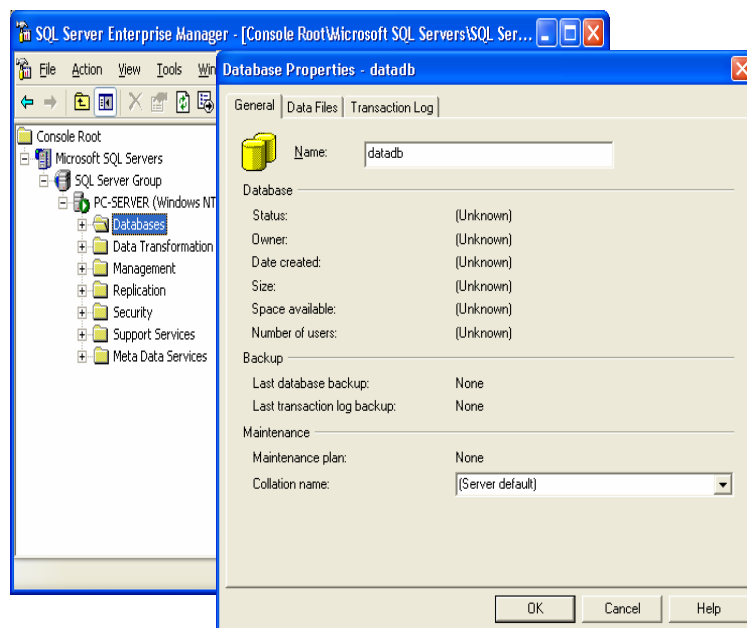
SQL Server Enterprise Manager - [Console Root\Microsoft SQL Servers\SQL Ser...

File Action View Tools Win

Console Root
Microsoft SQL Servers
SQL Server Group
PC-SERVER (Windows NT
Databases
Data Transformation
Management
Replication
Security
Support Services
Meta Data Services

Database Properties - datadb

General | Data Files | Transaction Log

Name: datadb

Database
Status: (Unknown)
Owner: (Unknown)
Date created: (Unknown)
Size: (Unknown)
Space available: (Unknown)
Number of users: (Unknown)

Backup
Last database backup: None
Last transaction log backup: None

Maintenance
Maintenance plan: None
Collation name: (Server default)

OK Cancel Help